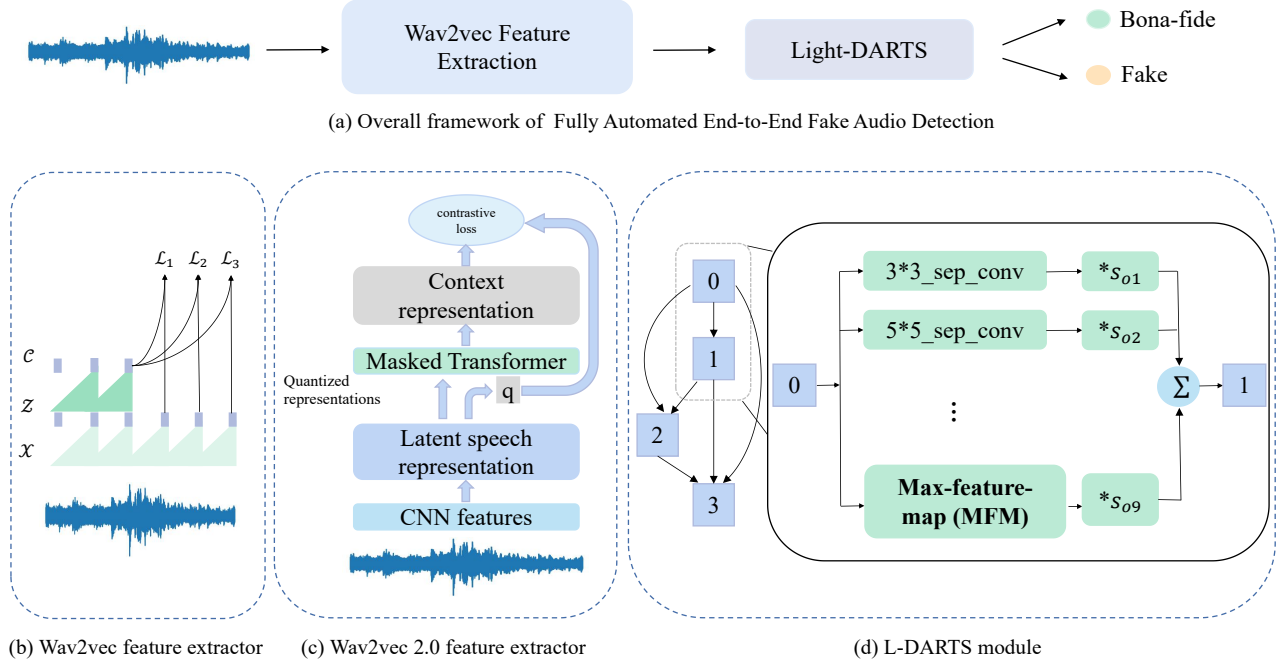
Wav2vec Feature Extraction

Light-DARTS

Bona-fide

Fake

(a) Overall framework of Fully Automated End-to-End Fake Audio Detection

$\mathcal{L}_1$ $\mathcal{L}_2$ $\mathcal{L}_3$

$\mathcal{C}$

$\mathcal{Z}$

$\mathcal{X}$

contrastive loss

Context representation

Masked Transformer

Quantized representations

q

Latent speech representation

CNN features

0

1

2

3

0

3*3_sep_conv

$*s_{o1}$

5*5_sep_conv

$*s_{o2}$

⋮

Max-feature-map (MFM)

$*s_{o9}$

$\Sigma$

1

(b) Wav2vec feature extractor

(c) Wav2vec 2.0 feature extractor

(d) L-DARTS module